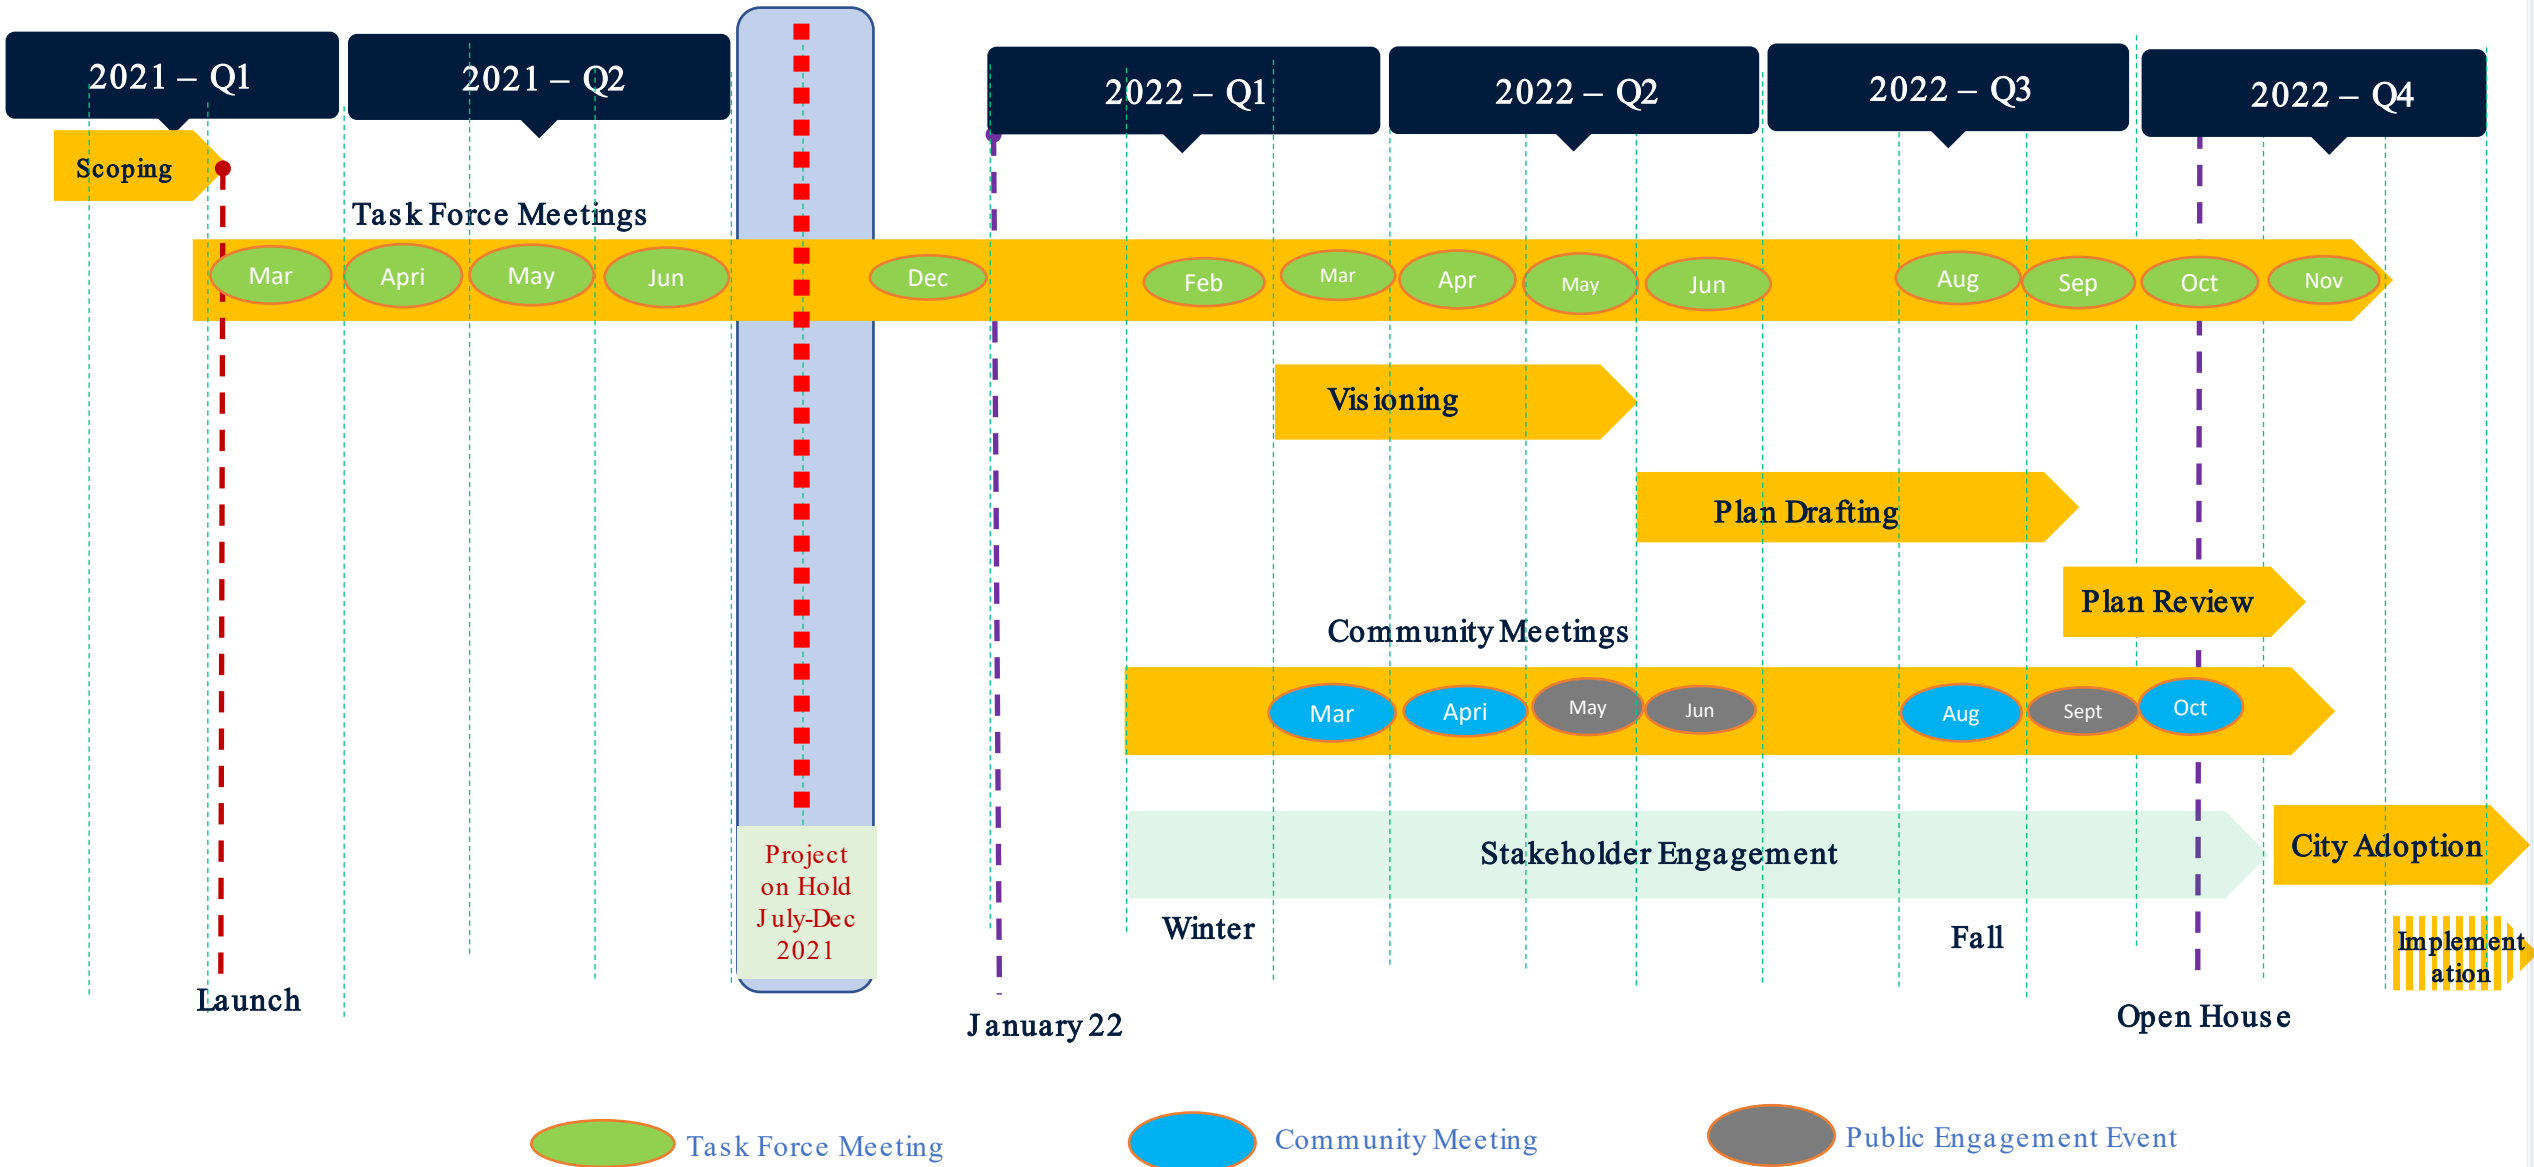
2021 – Q1

2021 – Q2

2022 – Q1

2022 – Q2

2022 – Q3

2022 – Q4

Scoping

Task Force Meetings

Mar Apri May Jun Dec Feb Mar Apr May Jun Aug Sep Oct Nov

Visioning

Plan Drafting

Plan Review

Community Meetings

Mar Apri May Jun Aug Sept Oct

Stakeholder Engagement

City Adoption

Project on Hold July-Dec 2021

Winter

Fall

Implementation

Launch

January 22

Open House

Task Force Meeting

Community Meeting

Public Engagement Event